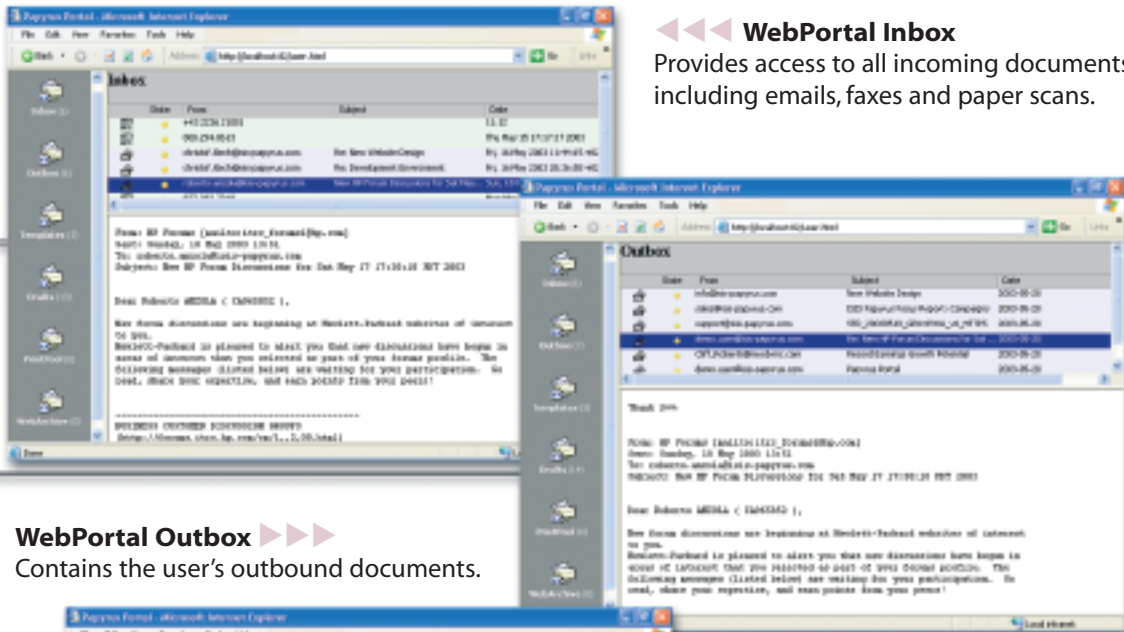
WebPortal Inbox
Provides access to all incoming documents including emails, faxes and paper scans.

Papyrus Portal - Microsoft Internet Explorer

File Edit View Favorites Tools Help

Address http://localhost/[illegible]

Inbox

| State | From | Subject | Date |
|---|---|---|---|
| | +43 3236 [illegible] | | 13:32 |
| | 069 274 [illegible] | | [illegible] |
| | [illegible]@isis-papyrus.com | Re: New Website Design | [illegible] |
| | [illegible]@isis-papyrus.com | Re: Development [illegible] | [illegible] |
| | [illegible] | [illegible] | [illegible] |

From: HP Forums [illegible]
Sent: Sunday, 18 May 2003 13:51
To: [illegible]@isis-papyrus.com
Subject: New HP Forum Discussions for Sat May 17 17:30:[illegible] 2003

Dear Roberto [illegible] ( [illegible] ),

New forum discussions are beginning at Hewlett-Packard websites of interest to you.
Hewlett-Packard is pleased to alert you that new discussions have begun in areas of interest that you selected as part of your forums profile. The following messages (listed below) are waiting for your participation. Go read, share your expertise, and earn points from your peers!

BUSINESS CUSTOMER DISCUSSION GROUPS
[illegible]

Done

Papyrus Portal - Microsoft Internet Explorer

File Edit View Favorites Tools Help

Outbox

| State | From | Subject | Date |
|---|---|---|---|
| | info@isis-papyrus.com | New Website Design | 2003-05-20 |
| | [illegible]@isis-papyrus.com | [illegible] | 2003-05-20 |
| | support@isis-papyrus.com | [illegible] | 2003-05-20 |
| | demo.user@isis-papyrus.com | Fw: New HP Forum Discussions for Sat... | 2003-05-20 |
| | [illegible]@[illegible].com | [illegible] Growth Potential | 2003-05-20 |
| | demo.user@isis-papyrus.com | Papyrus Portal | 2003-05-20 |

Thank you.

From: HP Forums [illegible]
Sent: Sunday, 18 May 2003 13:51
To: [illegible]@isis-papyrus.com
Subject: New HP Forum Discussions for Sat May 17 17:30:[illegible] 2003

Dear Roberto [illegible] ( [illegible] ),

New forum discussions are beginning at Hewlett-Packard websites of interest to you.
Hewlett-Packard is pleased to alert you that new discussions have begun in areas of interest that you selected as part of your forums profile. The following messages (listed below) are waiting for your participation. Go read, share your expertise, and earn points from your peers!

Local intranet

WebPortal Outbox
Contains the user's outbound documents.

Papyrus Portal - Microsoft Internet Explorer